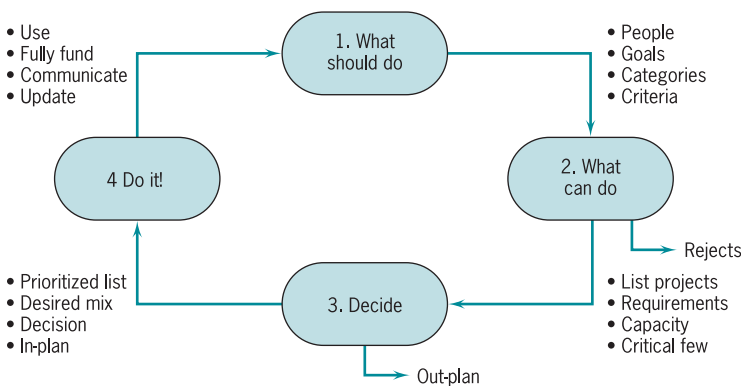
• Use
• Fully fund
• Communicate
• Update

1. What should do

• People
• Goals
• Categories
• Criteria

4 Do it!

2. What can do

Rejects

• Prioritized list
• Desired mix
• Decision
• In-plan

3. Decide

• List projects
• Requirements
• Capacity
• Critical few

Out-plan